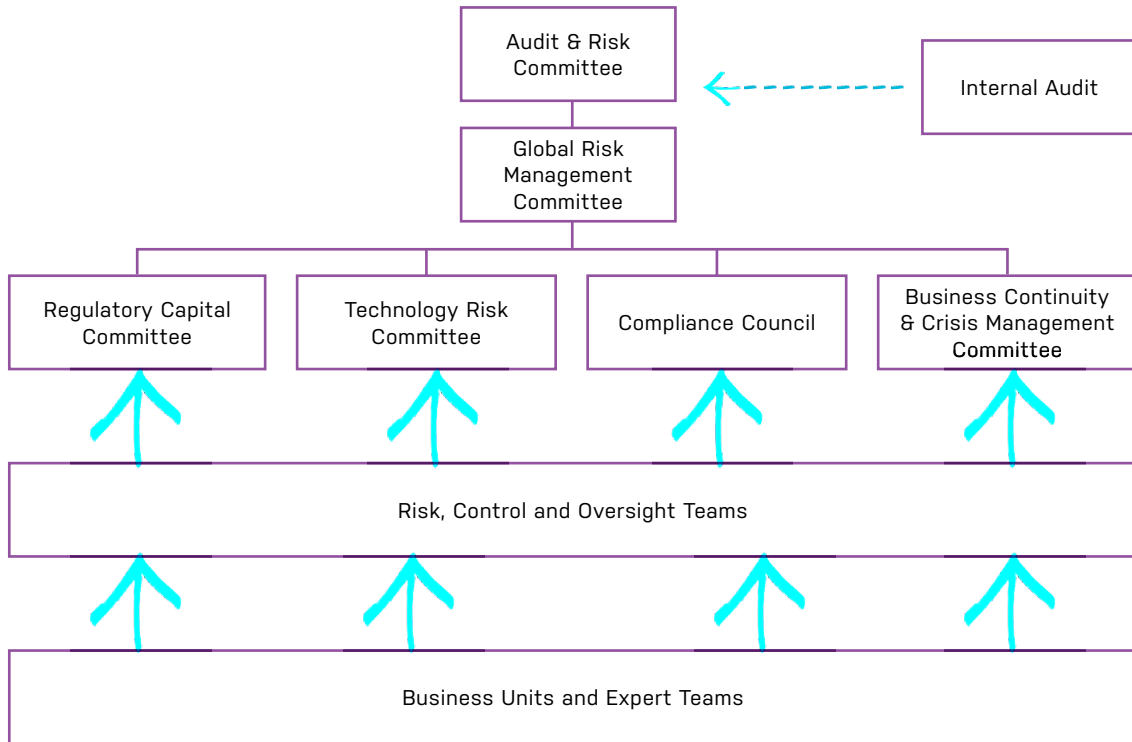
Audit & Risk Committee

Internal Audit

Global Risk Management Committee

Regulatory Capital Committee

Technology Risk Committee

Compliance Council

Business Continuity & Crisis Management Committee

Risk, Control and Oversight Teams

Business Units and Expert Teams